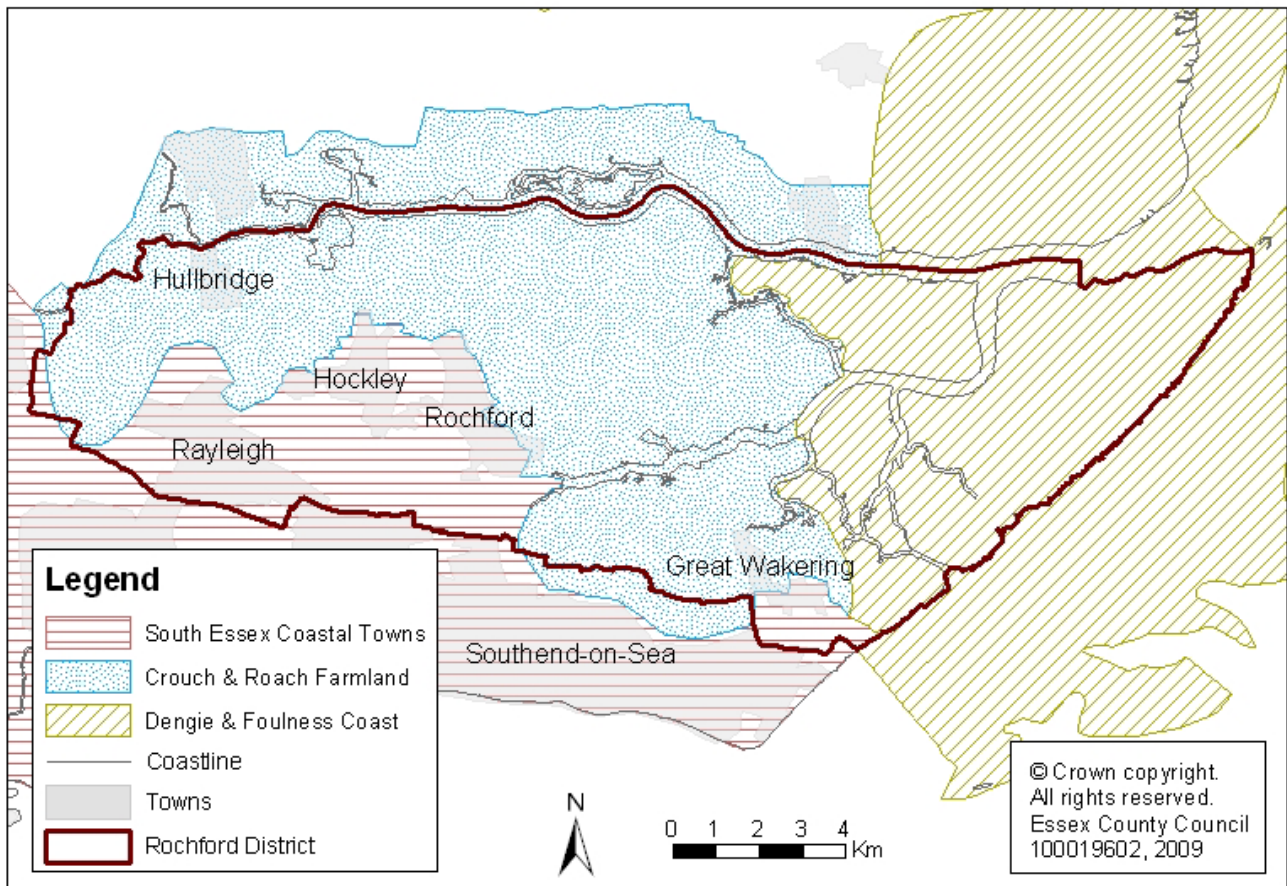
Hullbridge
Hockley
Rochford
Rayleigh
Great Wakering
Southend-on-Sea

Legend
South Essex Coastal Towns
Crouch & Roach Farmland
Dengie & Foulness Coast
Coastline
Towns
Rochford District

N
0 1 2 3 4 Km

© Crown copyright.
All rights reserved.
Essex County Council
100019602, 2009